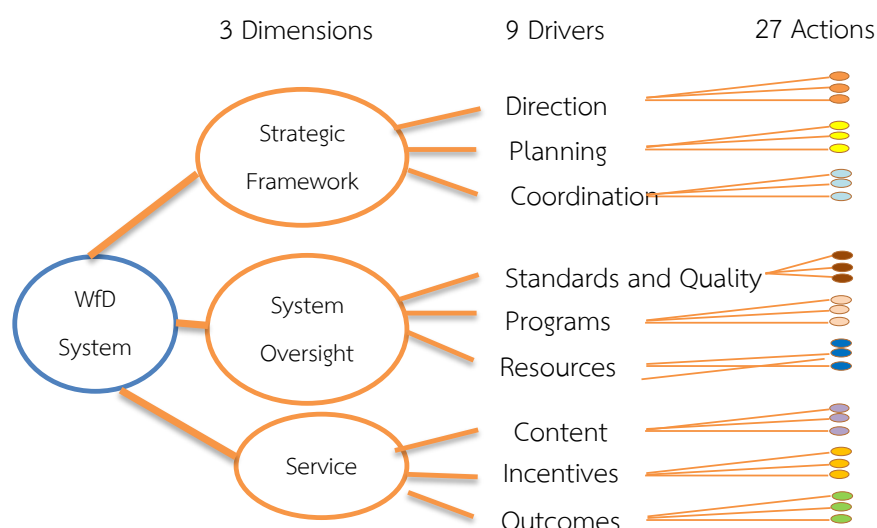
3 Dimensions

9 Drivers

27 Actions

WfD System

Strategic Framework

System Oversight

Service

Direction

Planning

Coordination

Standards and Quality

Programs

Resources

Content

Incentives

Outcomes